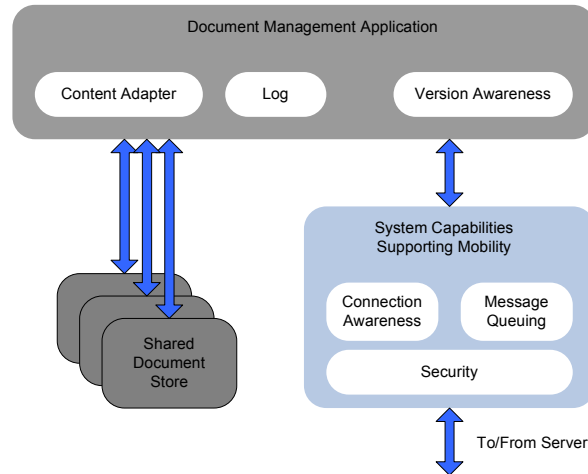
Document Management Application

Content Adapter

Log

Version Awareness

System Capabilities Supporting Mobility

Connection Awareness

Message Queuing

Security

Shared Document Store

To/From Server